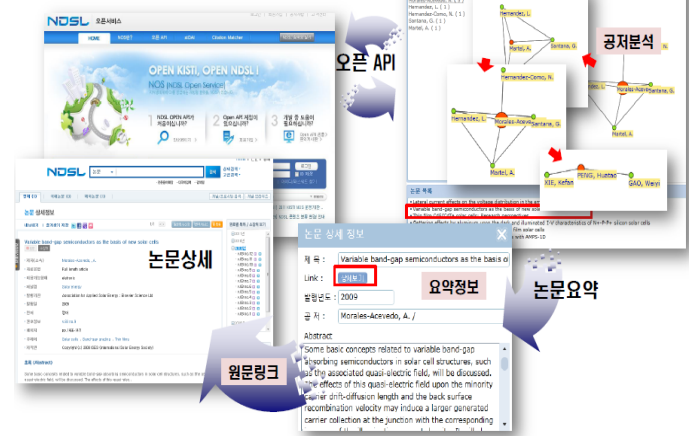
NDSL 오픈서비스

HOME NOS란? 오픈 API xIOA Citation Matcher

OPEN KISTI, OPEN NDSL!

NOS (NDSL Open Service)

1 NDSL OPEN API가 무엇인가요?

2 Open API 제공이 필요하나요?

3 개발 중 도움이 필요하세요?

오픈 API

Hernandez, L. ( 1 )
Hernandez-Comez, N. ( 1 )
Santana, G. ( 1 )
Martel, A. ( 1 )

Hernandez, L.
Santana, G.
Martel, A.

공저분석

Hernandez-Comez, N.
Hurtado-Acevedo
Hernandez, L.
Morales-Acevedo
Santana, G.
Martel, A.

PENG, Huabao
XIE, Kefan
GAO, Weiyi

논문 목록

Lateral current effects on the voltage distribution in the emitter...
Variable band-gap semiconductors as the basis of new solar cells
Patterns effects for aluminum using the sheet and illuminated I-V characteristics of N+-P-P+ silicon solar cells

NDSL

논문 상세정보

Variable band-gap semiconductors as the basis of new solar cells

논문상세

논문 상세 정보

제 목 : Variable band-gap semiconductors as the basis o

Link : 상세보기

발행년도 : 2009

공 저 : Morales-Acevedo, A. /

요약정보

논문요약

Abstract

Some basic concepts related to variable band-gap absorbing semiconductors in solar cell structures, such as the associated quasi-electric field, will be discussed. The effects of this quasi-electric field upon the minority carrier drift-diffusion length and the back surface recombination velocity may induce a larger generated carrier collection at the junction with the corresponding

원문링크